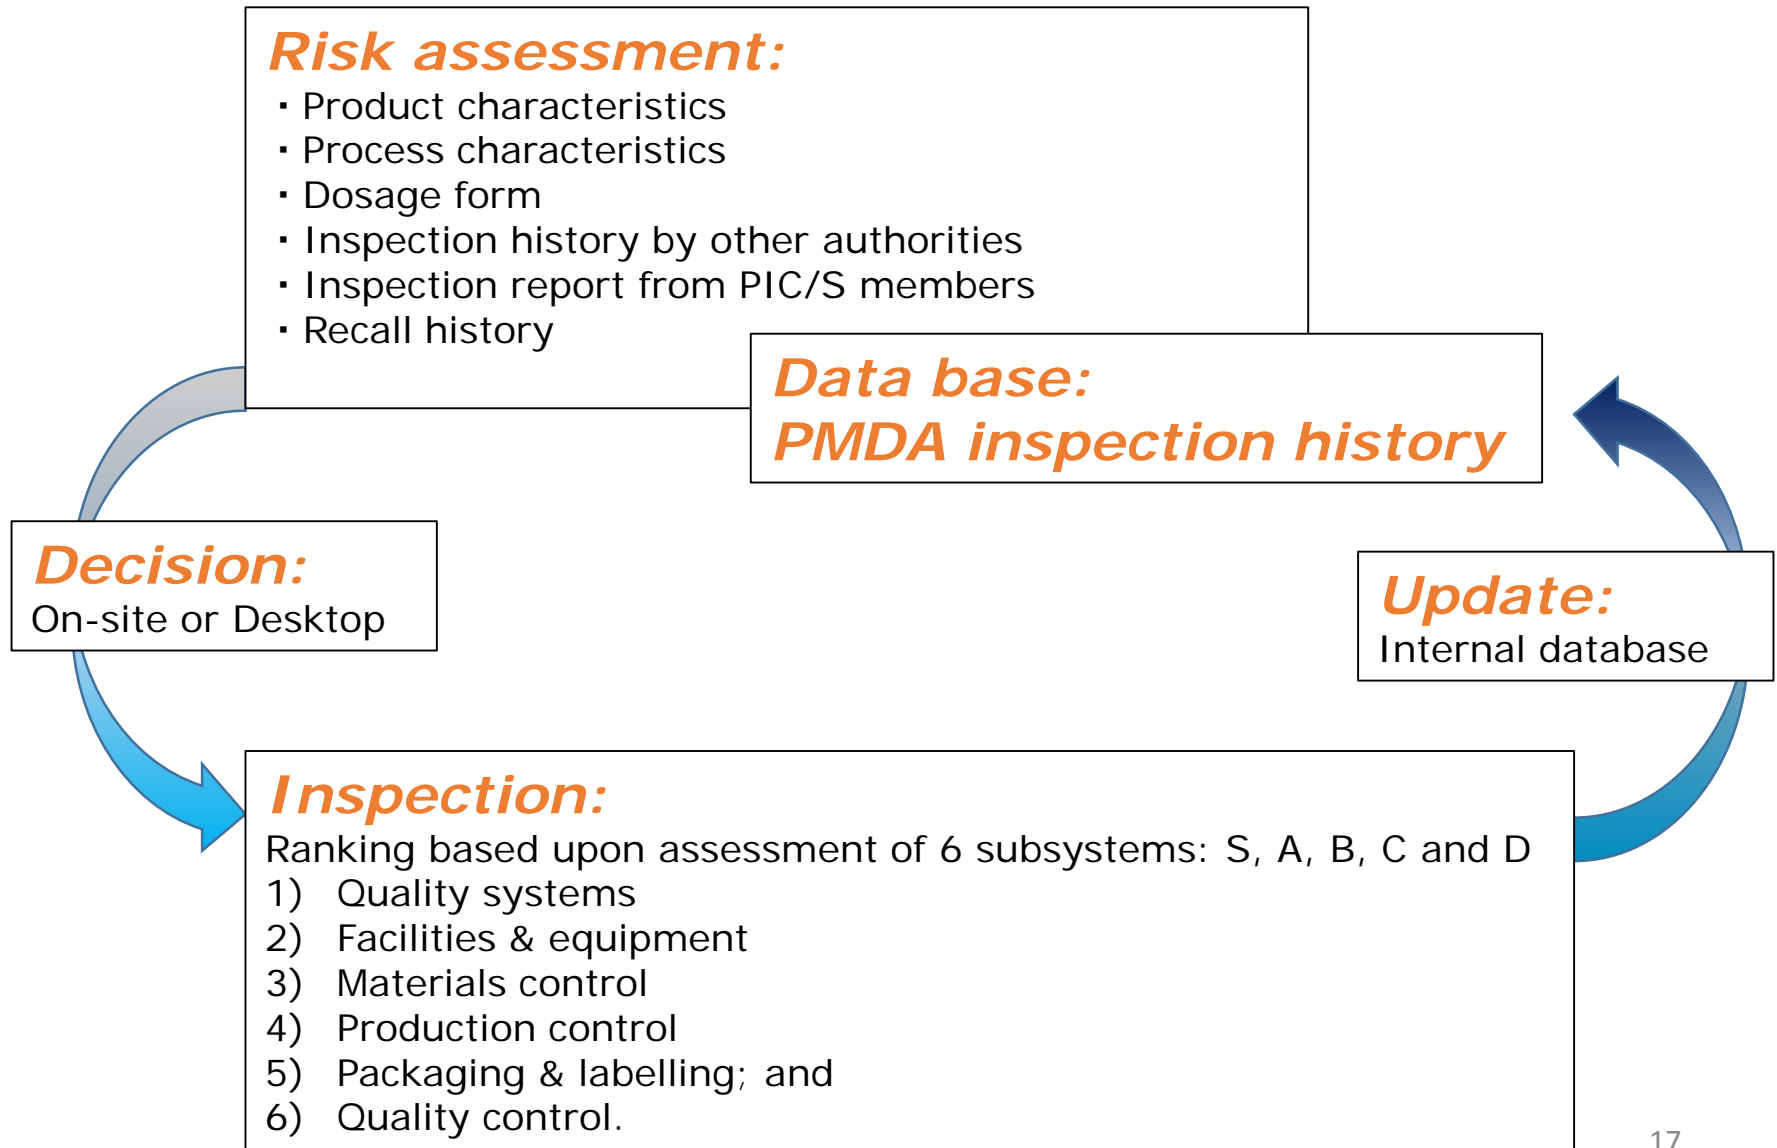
Risk assessment:
・Product characteristics
・Process characteristics
・Dosage form
・Inspection history by other authorities
・Inspection report from PIC/S members
・Recall history

Data base:
PMDA inspection history

Decision:
On-site or Desktop

Update:
Internal database

Inspection:
Ranking based upon assessment of 6 subsystems: S, A, B, C and D
1) Quality systems
2) Facilities & equipment
3) Materials control
4) Production control
5) Packaging & labelling; and
6) Quality control.

17